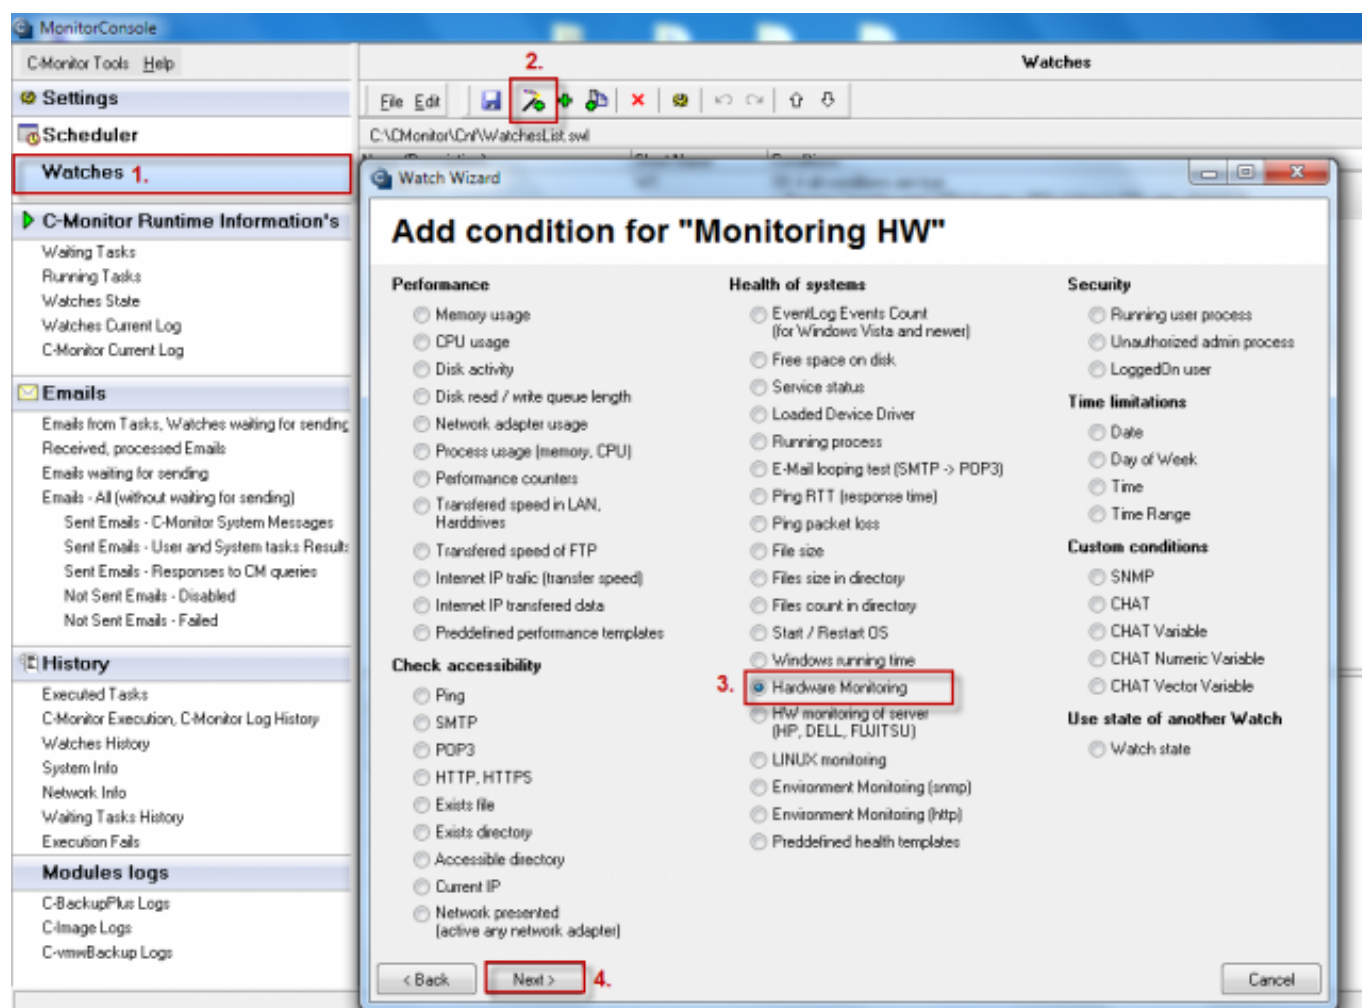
MonitorConsole

C-Monitor Tools Help

Settings

Scheduler

Watches 1.

C-Monitor Runtime Information's

Waiting Tasks
Running Tasks
Watches State
Watches Current Log
C-Monitor Current Log

Emails

Emails from Tasks, Watches waiting for sending
Received, processed Emails
Emails waiting for sending
Emails - All (without waiting for sending)
Sent Emails - C-Monitor System Messages
Sent Emails - User and System tasks Results
Sent Emails - Responses to CM queries
Not Sent Emails - Disabled
Not Sent Emails - Failed

History

Executed Tasks
C-Monitor Execution, C-Monitor Log History
Watches History
System Info
Network Info
Waiting Tasks History
Execution Fails

Modules logs

C-BackupPlus Logs
C-Image Logs
C-vmwBackup Logs

2.

Watches

File Edit

C:\CMonitor\Cnf\WatchesList.swl

Watch Wizard

Add condition for "Monitoring HW"

Performance
Memory usage
CPU usage
Disk activity
Disk read / write queue length
Network adapter usage
Process usage (memory, CPU)
Performance counters
Transfered speed in LAN, Harddrives
Transfered speed of FTP
Internet IP trafic (transfer speed)
Internet IP transfered data
Preddefined performance templates

Check accessibility
Ping
SMTP
POP3
HTTP, HTTPS
Exists file
Exists directory
Accessible directory
Current IP
Network presented (active any network adapter)

Health of systems
EventLog Events Count (for Windows Vista and newer)
Free space on disk
Service status
Loaded Device Driver
Running process
E-Mail looping test (SMTP -> POP3)
Ping RTT (response time)
Ping packet loss
File size
Files size in directory
Files count in directory
Start / Restart OS
Windows running time
3. Hardware Monitoring
HW monitoring of server (HP, DELL, FUJITSU)
LINUX monitoring
Environment Monitoring (snmp)
Environment Monitoring (http)
Preddefined health templates

Security
Running user process
Unauthorized admin process
LoggedOn user

Time limitations
Date
Day of Week
Time
Time Range

Custom conditions
SNMP
CHAT
CHAT Variable
CHAT Numeric Variable
CHAT Vector Variable

Use state of another Watch
Watch state

< Back
Next > 4.
Cancel